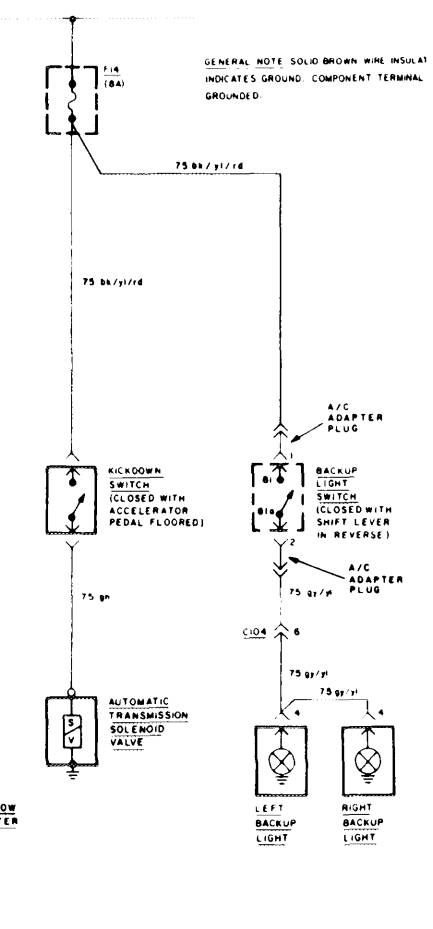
GENERAL NOTE SOLID BROWN WIRE INSULAT
INDICATES GROUND. COMPONENT TERMINAL
GROUNDED.

F14
(8A)

75 bk/yl/rd

75 bk/yl/rd

A/C
ADAPTER
PLUG

1

KICKDOWN
SWITCH
(CLOSED WITH
ACCELERATOR
PEDAL FLOORED)

81

81a

BACKUP
LIGHT
SWITCH
(CLOSED WITH
SHIFT LEVER
IN REVERSE)

2

A/C
ADAPTER
PLUG

75 gn

75 gy/yl

C104

6

75 gy/yl

75 gy/yl

AUTOMATIC
TRANSMISSION
SOLENOID
VALVE

S
V

4

4

OW
TER

LEFT
BACKUP
LIGHT

RIGHT
BACKUP
LIGHT